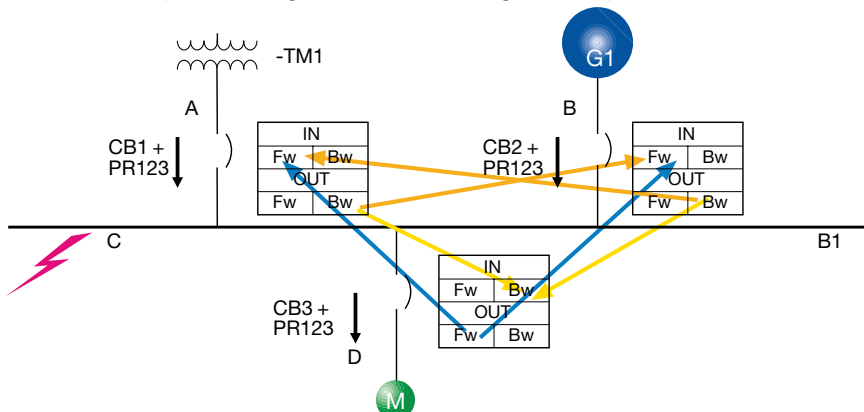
-TM1

G1

A

B

CB1 + PR123

| IN | |
|---|---|
| Fw | Bw |
| OUT | |
| Fw | Bw |

CB2 + PR123

| IN | |
|---|---|
| Fw | Bw |
| OUT | |
| Fw | Bw |

C

B1

| IN | |
|---|---|
| Fw | Bw |
| OUT | |
| Fw | Bw |

CB3 + PR123

D

M